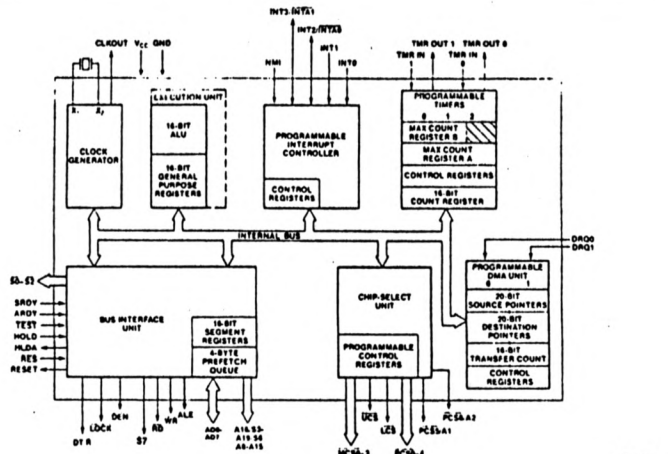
INT3/INTA1
INT2/INTA0
CLKOUT
$V_{CC}$
GND
NMI
INT1
INT0
TMR OUT 1
TMR OUT 0
TMR IN
TMR IN
$X_1$
$X_2$
EXECUTION UNIT
16-BIT ALU
16-BIT GENERAL PURPOSE REGISTERS
CLOCK GENERATOR
PROGRAMMABLE INTERRUPT CONTROLLER
CONTROL REGISTERS
PROGRAMMABLE TIMERS
0 1 2
MAX COUNT REGISTER B
MAX COUNT REGISTER A
CONTROL REGISTERS
16-BIT COUNT REGISTER
INTERNAL BUS
DRQ0
DRQ1
S0–S2
SRDY
ARDY
TEST
HOLD
HLDA
RES
RESET
BUS INTERFACE UNIT
16-BIT SEGMENT REGISTERS
6-BYTE PREFETCH QUEUE
CHIP-SELECT UNIT
PROGRAMMABLE CONTROL REGISTERS
PROGRAMMABLE DMA UNIT
0 1
20-BIT SOURCE POINTERS
20-BIT DESTINATION POINTERS
16-BIT TRANSFER COUNT
CONTROL REGISTERS
DT/R
LOCK
DEN
S7
RD
WR
ALE
AD0-AD7
A16/S3-A19/S6 A8-A15
UCS
LCS
PCS5/A2
PCS6/A1
MCS0-3
PCS0-4